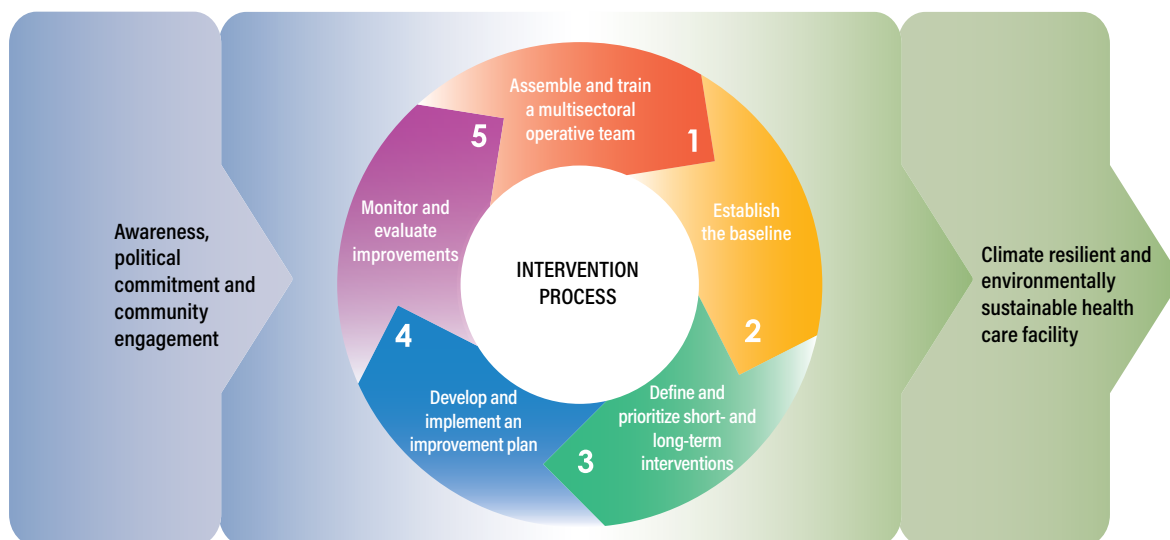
Awareness, political commitment and community engagement

INTERVENTION PROCESS

1
Assemble and train a multisectoral operative team

2
Establish the baseline

3
Define and prioritize short- and long-term interventions

4
Develop and implement an improvement plan

5
Monitor and evaluate improvements

Climate resilient and environmentally sustainable health care facility